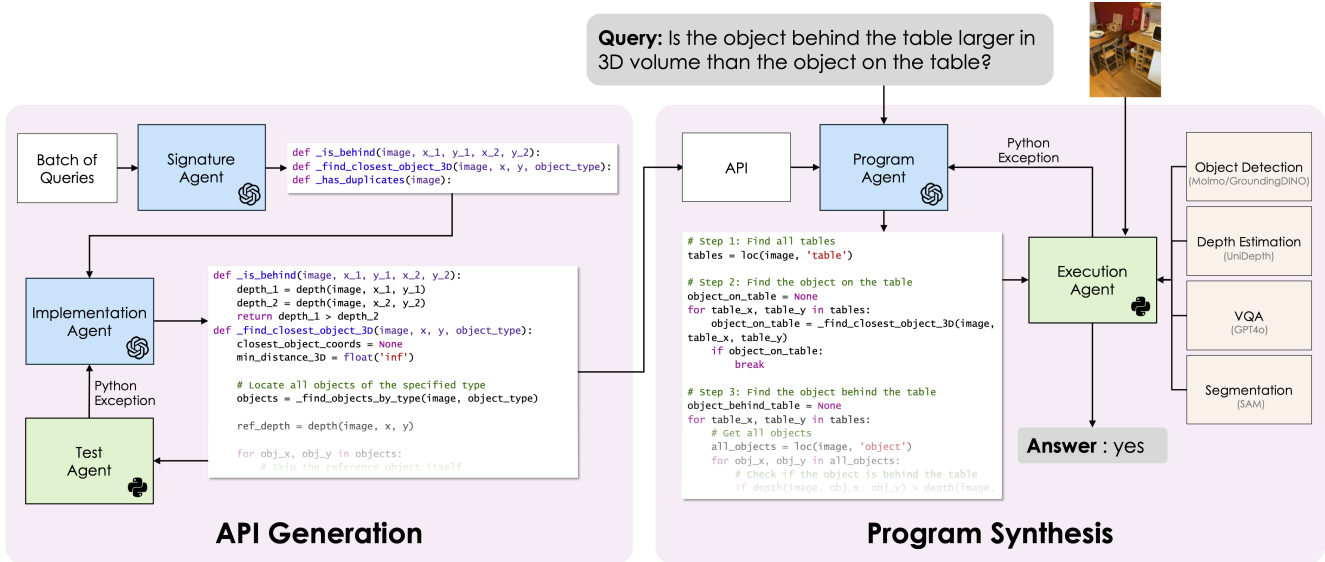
**Query:** Is the object behind the table larger in 3D volume than the object on the table?

Batch of Queries

Signature Agent

```
def _is_behind(image, x_1, y_1, x_2, y_2):
def _find_closest_object_3D(image, x, y, object_type):
def _has_duplicates(image):
```

Implementation Agent

```
def _is_behind(image, x_1, y_1, x_2, y_2):
    depth_1 = depth(image, x_1, y_1)
    depth_2 = depth(image, x_2, y_2)
    return depth_1 > depth_2
def _find_closest_object_3D(image, x, y, object_type):
    closest_object_coords = None
    min_distance_3D = float('inf')

    # Locate all objects of the specified type
    objects = _find_objects_by_type(image, object_type)

    ref_depth = depth(image, x, y)

    for obj_x, obj_y in objects:
        # Skip the reference object itself
```

Python Exception

Test Agent

**API Generation**

API

Program Agent

Python Exception

```
# Step 1: Find all tables
tables = loc(image, 'table')

# Step 2: Find the object on the table
object_on_table = None
for table_x, table_y in tables:
    object_on_table = _find_closest_object_3D(image, table_x, table_y)
    if object_on_table:
        break

# Step 3: Find the object behind the table
object_behind_table = None
for table_x, table_y in tables:
    # Get all objects
    all_objects = loc(image, 'object')
    for obj_x, obj_y in all_objects:
        # Check if the object is behind the table
        if depth(image, obj_x, obj_y) > depth(image,
```

Execution Agent

Object Detection
(Molmo/GroundingDINO)

Depth Estimation
(UniDepth)

VQA
(GPT4o)

Segmentation
(SAM)

**Answer** : yes

**Program Synthesis**